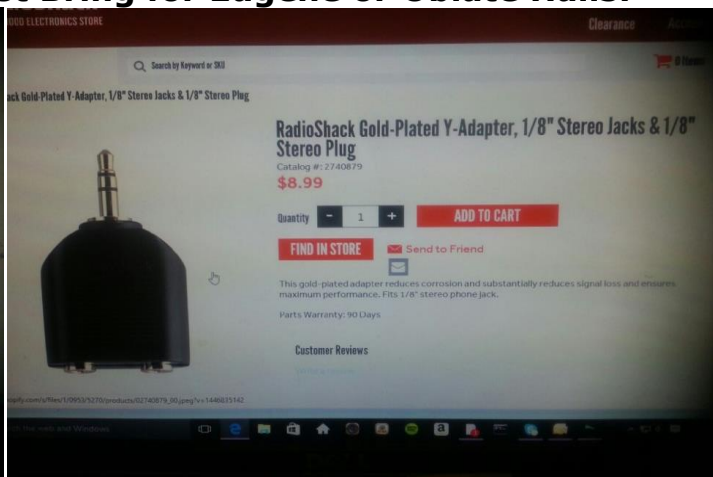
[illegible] for Eugene of Oblate Ranch

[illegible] ELECTRONICS STORE

Clearance

Search by Keyword or SKU

0 Items

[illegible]ck Gold-Plated Y-Adapter, 1/8" Stereo Jacks & 1/8" Stereo Plug

RadioShack Gold-Plated Y-Adapter, 1/8" Stereo Jacks & 1/8" Stereo Plug

Catalog #: 2740879

$8.99

Quantity - 1 +

ADD TO CART

FIND IN STORE

Send to Friend

This gold-plated adapter reduces corrosion and substantially reduces signal loss and ensures maximum performance. Fits 1/8" stereo phone jack.

Parts Warranty: 90 Days

Customer Reviews

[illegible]pify.com/s/files/1/0953/5270/products/02740879_00.jpeg?v=1446635142

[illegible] the web and Windows